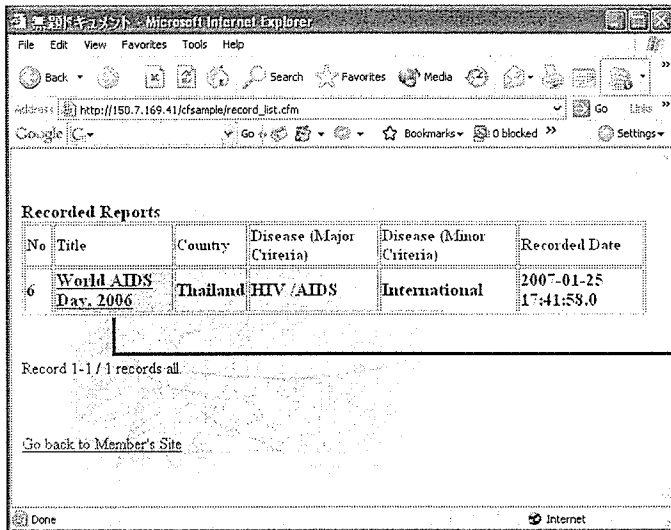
無題ドキュメント - Microsoft Internet Explorer

File Edit View Favorites Tools Help

Back Search Favorites Media

Address http://150.7.169.41/cfsample/record_list.cfm Go Links

Google G- Go Bookmarks 0 blocked Settings

Recorded Reports

| No | Title | Country | Disease (Major Criteria) | Disease (Minor Criteria) | Recorded Date |
|---|---|---|---|---|---|
| 6 | World AIDS Day, 2006 | Thailand | HIV /AIDS | International | 2007-01-25 17:41:58.0 |

Record 1-1 / 1 records all.

Go back to Member's Site

Done Internet